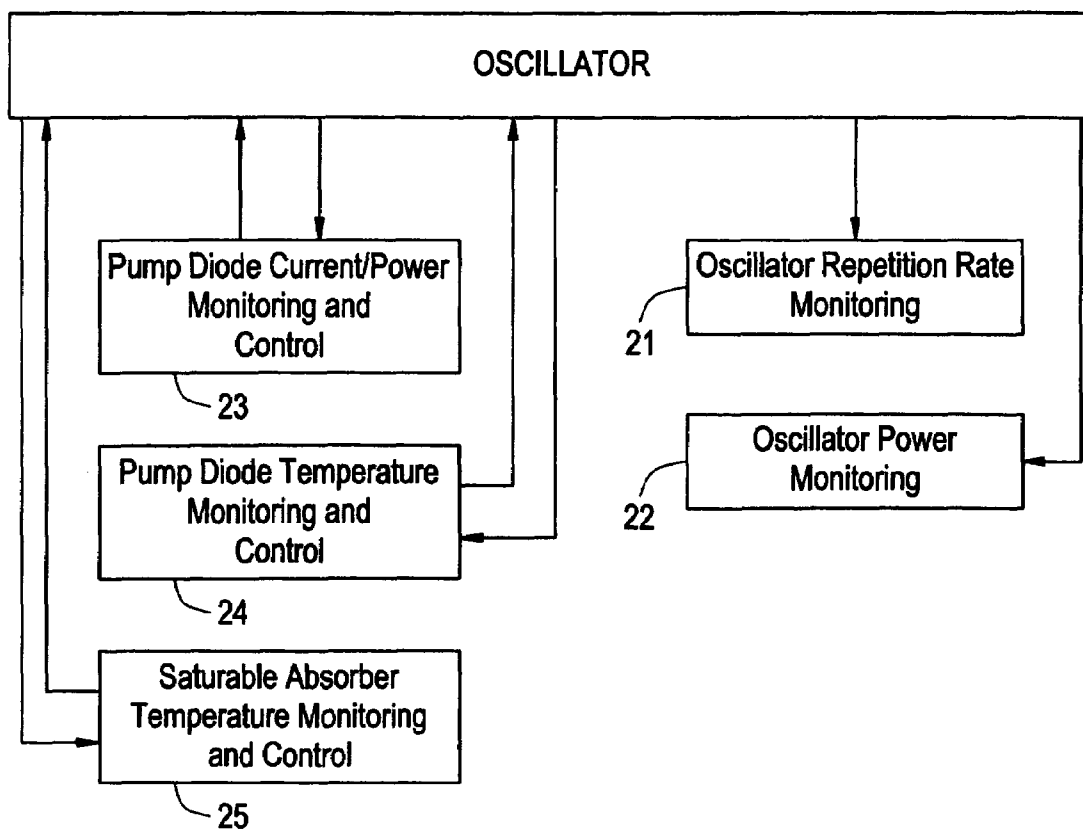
OSCILLATOR

Pump Diode Current/Power Monitoring and Control

23

Oscillator Repetition Rate Monitoring

21

Pump Diode Temperature Monitoring and Control

24

Oscillator Power Monitoring

22

Saturable Absorber Temperature Monitoring and Control

25